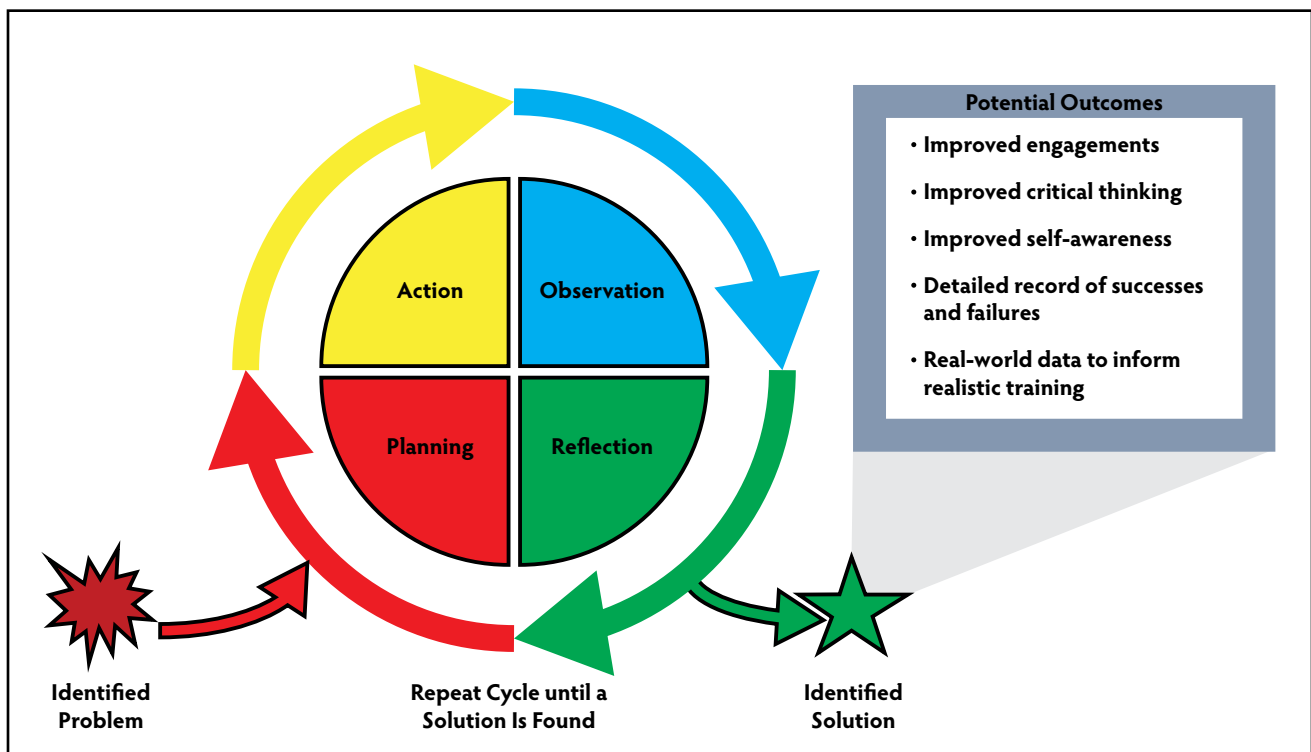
Action

Observation

Planning

Reflection

Potential Outcomes

• Improved engagements
• Improved critical thinking
• Improved self-awareness
• Detailed record of successes and failures
• Real-world data to inform realistic training

Identified Problem

Repeat Cycle until a Solution Is Found

Identified Solution